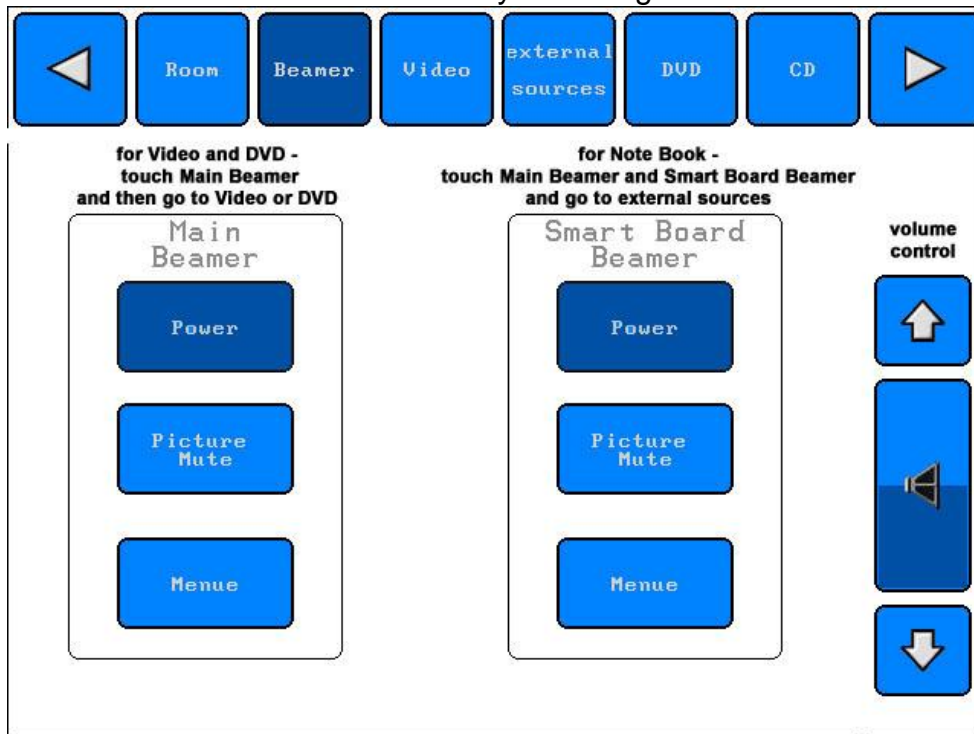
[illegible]

Room

Beamer

Video

external sources

DVD

CD

for Video and DVD - touch Main Beamer and then go to Video or DVD

Main Beamer

Power

Picture Mute

Menue

for Note Book - touch Main Beamer and Smart Board Beamer and go to external sources

Smart Board Beamer

Power

Picture Mute

Menue

volume control